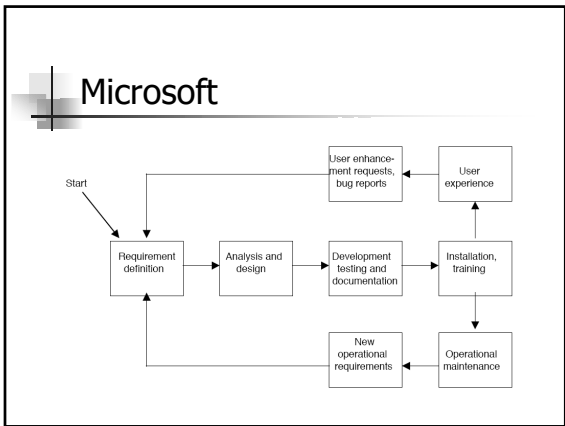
Microsoft

User enhancement requests, bug reports

User experience

Start

Requirement definition

Analysis and design

Development testing and documentation

Installation, training

New operational requirements

Operational maintenance